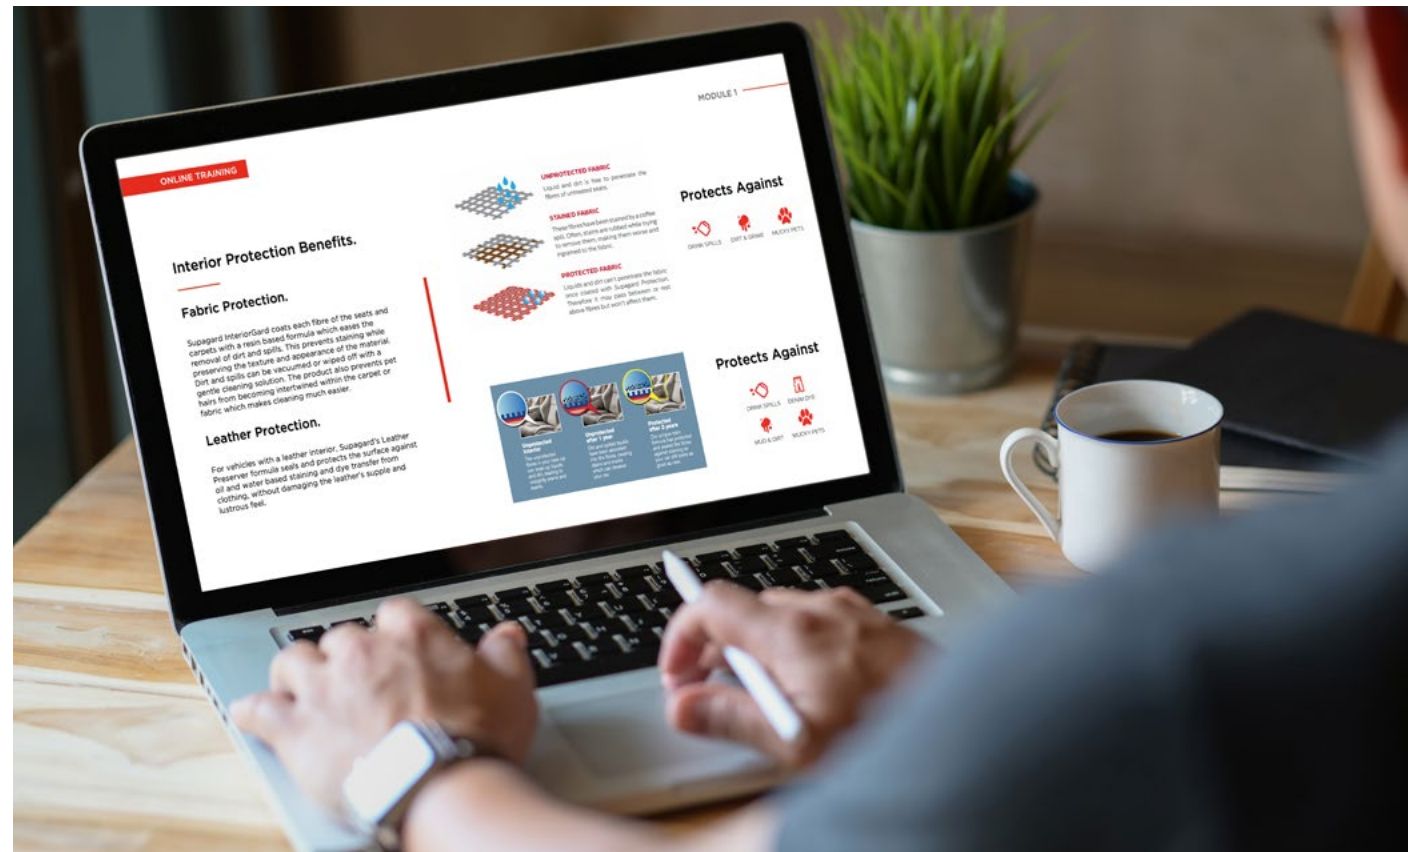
MODULE 1

ONLINE TRAINING

Interior Protection Benefits.

Fabric Protection.

Supagard InteriorGard coats each fibre of the seats and carpets with a resin based formula which eases the removal of dirt and spills. This prevents staining while preserving the texture and appearance of the material. Dirt and spills can be vacuumed or wiped off with a gentle cleaning solution. The product also prevents pet hairs from becoming intertwined within the carpet or fabric which makes cleaning much easier.

Leather Protection.

For vehicles with a leather interior, Supagard's Leather Preserver formula seals and protects the surface against oil and water based staining and dye transfer from clothing, without damaging the leather's supple and lustrous feel.

UNPROTECTED FABRIC
Liquid and dirt is free to penetrate the fibres of untreated seats.

STAINED FABRIC
These fibres have been stained by a coffee spill. Often, stains are rubbed while trying to remove them, making them worse and ingrained to the fabric.

PROTECTED FABRIC
Liquids and dirt can't penetrate the fabric once coated with Supagard Protection. Therefore it may pass between or rest above fibres but won't affect them.

Protects Against
DRINK SPILLS DIRT & GRIME MUCKY PETS

Unprotected Interior
Unprotected after 1 year
Protected after 3 years
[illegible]

Protects Against
DRINK SPILLS DENIM DYE
MUD & DIRT MUCKY PETS